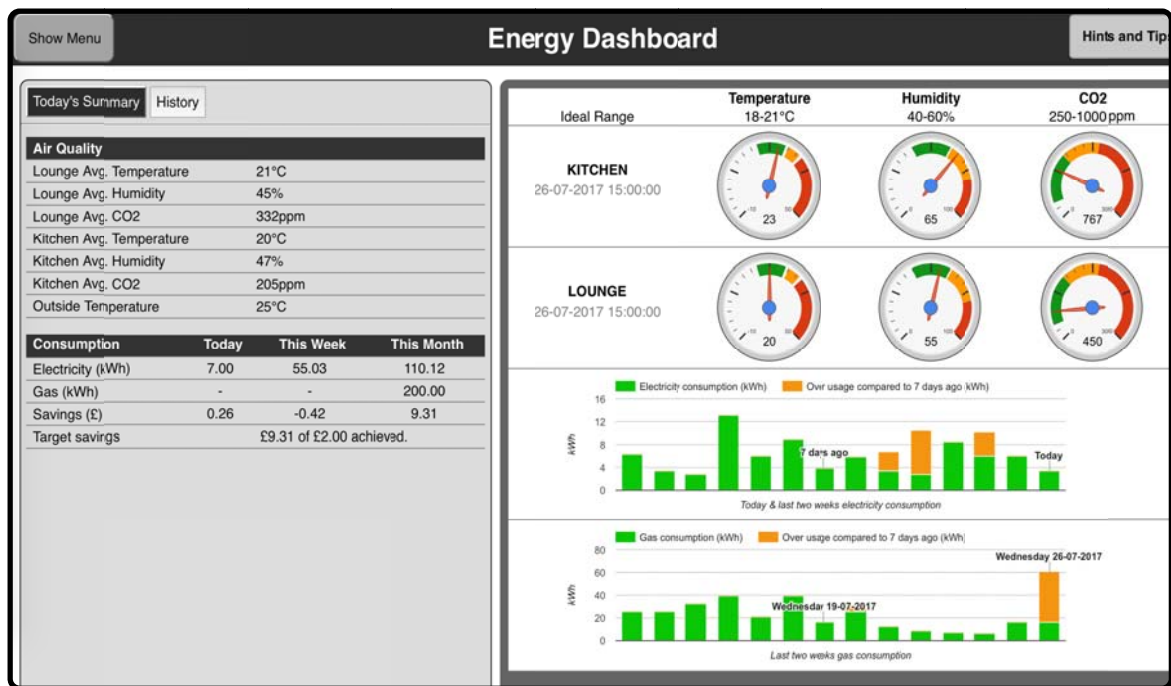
Show Menu

Energy Dashboard

Hints and Tip

Today's Summary History

| Air Quality | |
|---|---|
| Lounge Avg. Temperature | 21°C |
| Lounge Avg. Humidity | 45% |
| Lounge Avg. CO2 | 332ppm |
| Kitchen Avg. Temperature | 20°C |
| Kitchen Avg. Humidity | 47% |
| Kitchen Avg. CO2 | 205ppm |
| Outside Temperature | 25°C |

| Consumption | Today | This Week | This Month |
|---|---|---|---|
| Electricity (kWh) | 7.00 | 55.03 | 110.12 |
| Gas (kWh) | - | - | 200.00 |
| Savings (£) | 0.26 | -0.42 | 9.31 |
| Target savings | £9.31 of £2.00 achieved. | | |

| Ideal Range | Temperature 18-21°C | Humidity 40-60% | CO2 250-1000 ppm |
|---|---|---|---|
| KITCHEN 26-07-2017 15:00:00 | 23 | 65 | 767 |
| LOUNGE 26-07-2017 15:00:00 | 20 | 55 | 450 |

Electricity consumption (kWh) Over usage compared to 7 days ago (kWh)
kWh
16
12
8
4
0
7 days ago
Today
Today & last two weeks electricity consumption

Gas consumption (kWh) Over usage compared to 7 days ago (kWh)
kWh
80
60
40
20
0
Wednesday 26-07-2017
Wednesday 19-07-2017
Last two weeks gas consumption